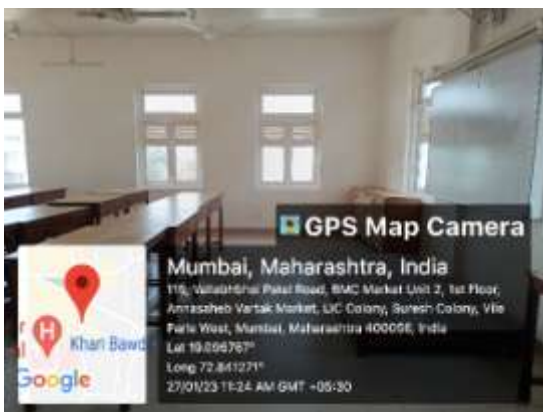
GPS Map Camera

Mumbai, Maharashtra, India

115, Vallabhbhai Patel Road, BMC Market Unit 2, 1st Floor, Annasaheb Vartak Market, LIC Colony, Suresh Colony, Vile Parle West, Mumbai, Maharashtra 400056, India

Lat 19.096767°

Long 72.841271°

27/01/23 11:24 AM GMT +05:30

Khari Bawdi

Google